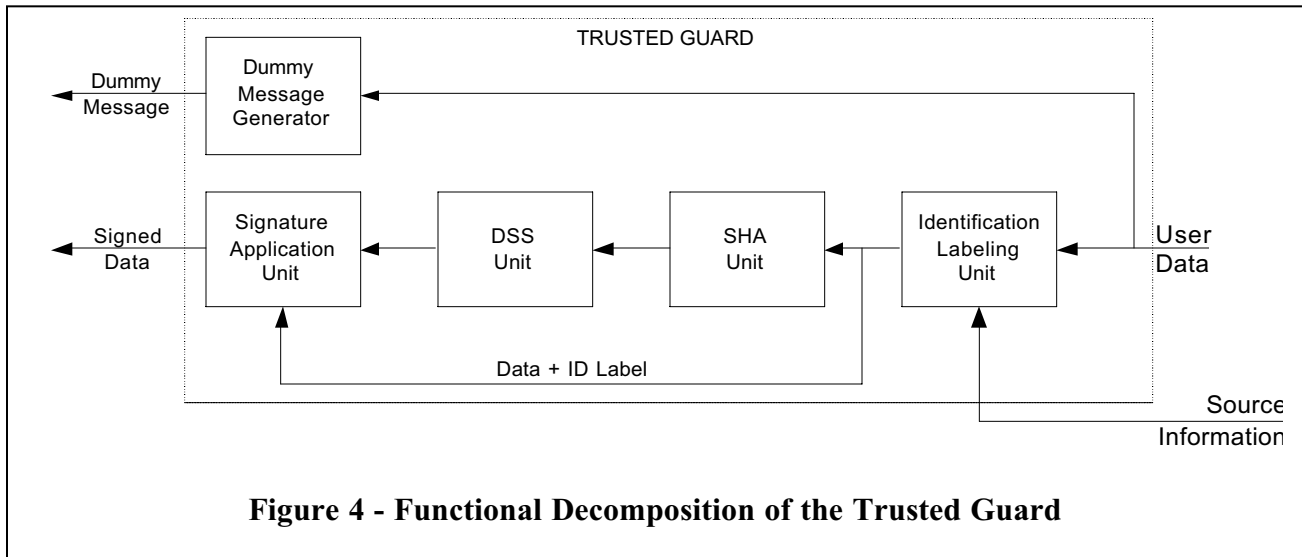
TRUSTED GUARD

Dummy Message

Dummy Message Generator

Signed Data

Signature Application Unit

DSS Unit

SHA Unit

Identification Labeling Unit

User Data

Data + ID Label

Source Information

Figure 4 - Functional Decomposition of the Trusted Guard